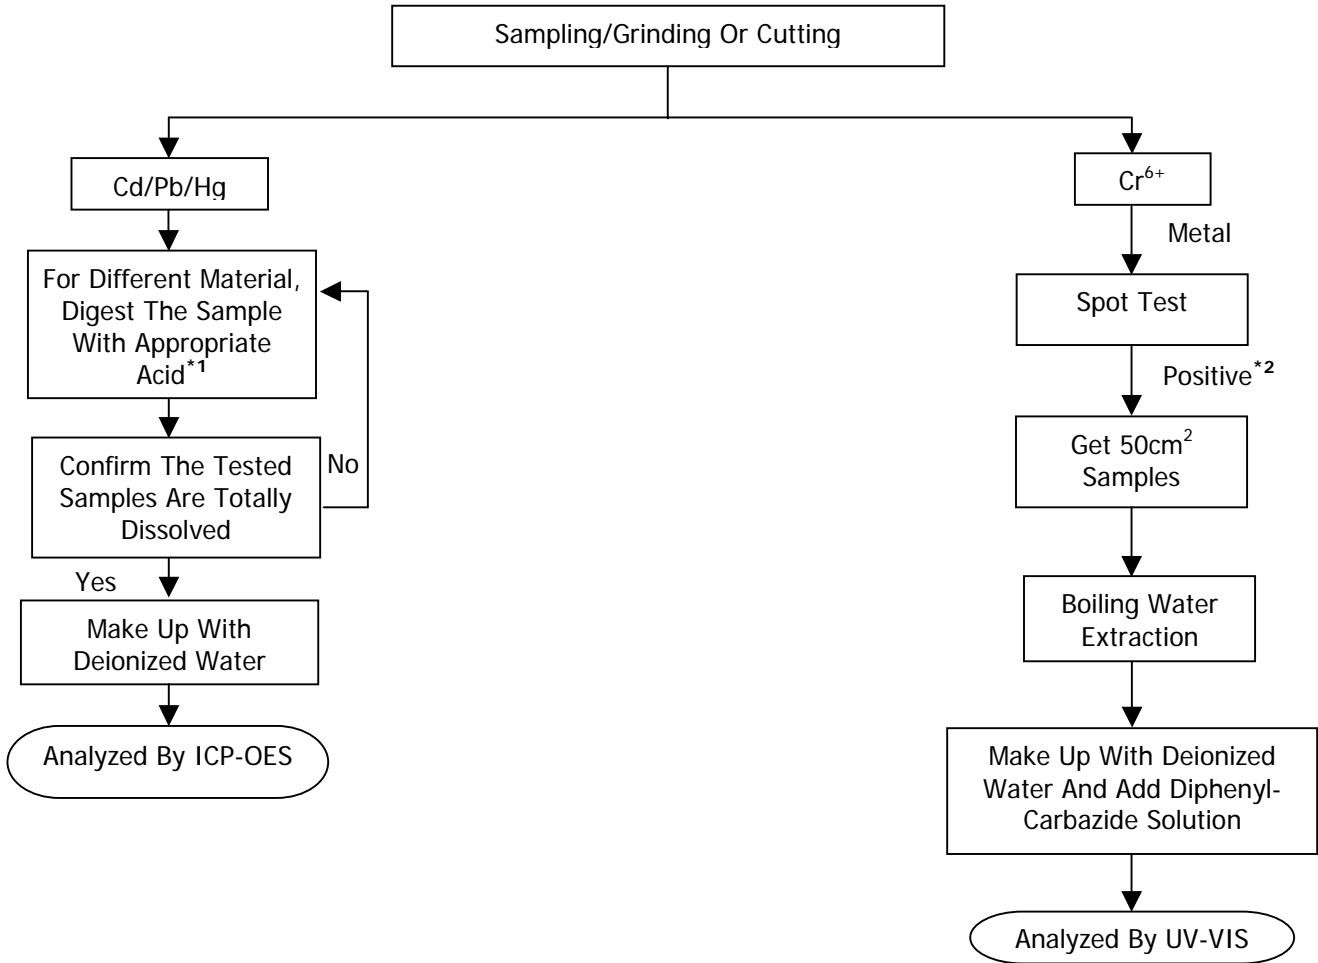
Sampling/Grinding Or Cutting

Cd/Pb/Hg

For Different Material, Digest The Sample With Appropriate Acid$^{*1}$

Confirm The Tested Samples Are Totally Dissolved

No

Yes

Make Up With Deionized Water

Analyzed By ICP-OES

$Cr^{6+}$

Metal

Spot Test

Positive$^{*2}$

Get 50cm$^2$ Samples

Boiling Water Extraction

Make Up With Deionized Water And Add Diphenyl-Carbazide Solution

Analyzed By UV-VIS